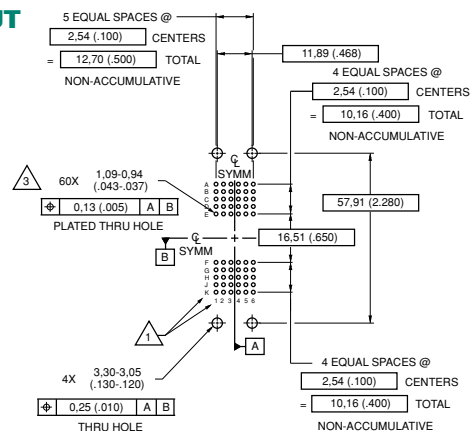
UT

5 EQUAL SPACES @
2,54 (.100) CENTERS
= 12,70 (.500) TOTAL
NON-ACCUMULATIVE

11,89 (.468)

4 EQUAL SPACES @
2,54 (.100) CENTERS
= 10,16 (.400) TOTAL
NON-ACCUMULATIVE

℄
SYMM

3 60X 1,09-0,94 (.043-.037)
⊕ 0,13 (.005) A B
PLATED THRU HOLE

A
B
C
D
E

57,91 (2.280)

℄
SYMM
B

16,51 (.650)

F
G
H
J
K
1 2 3 4 5 6

1

A

4X 3,30-3,05 (.130-.120)
⊕ 0,25 (.010) A B
THRU HOLE

4 EQUAL SPACES @
2,54 (.100) CENTERS
= 10,16 (.400) TOTAL
NON-ACCUMULATIVE